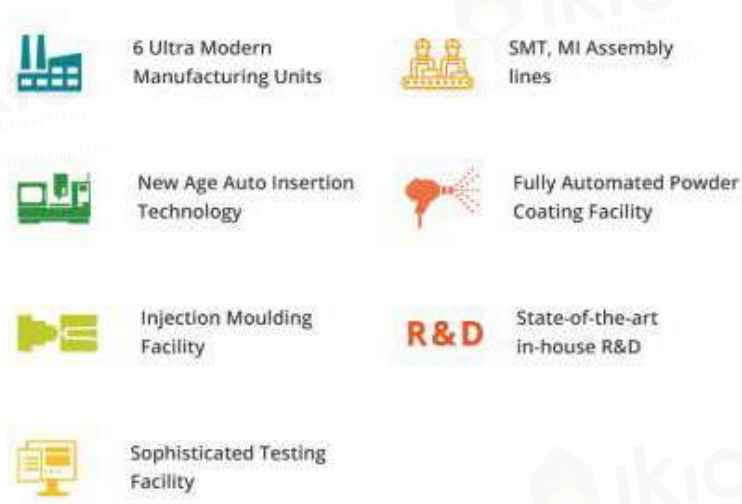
6 Ultra Modern Manufacturing Units

SMT, MI Assembly lines

New Age Auto Insertion Technology

Fully Automated Powder Coating Facility

Injection Moulding Facility

R&D

State-of-the-art in-house R&D

Sophisticated Testing Facility